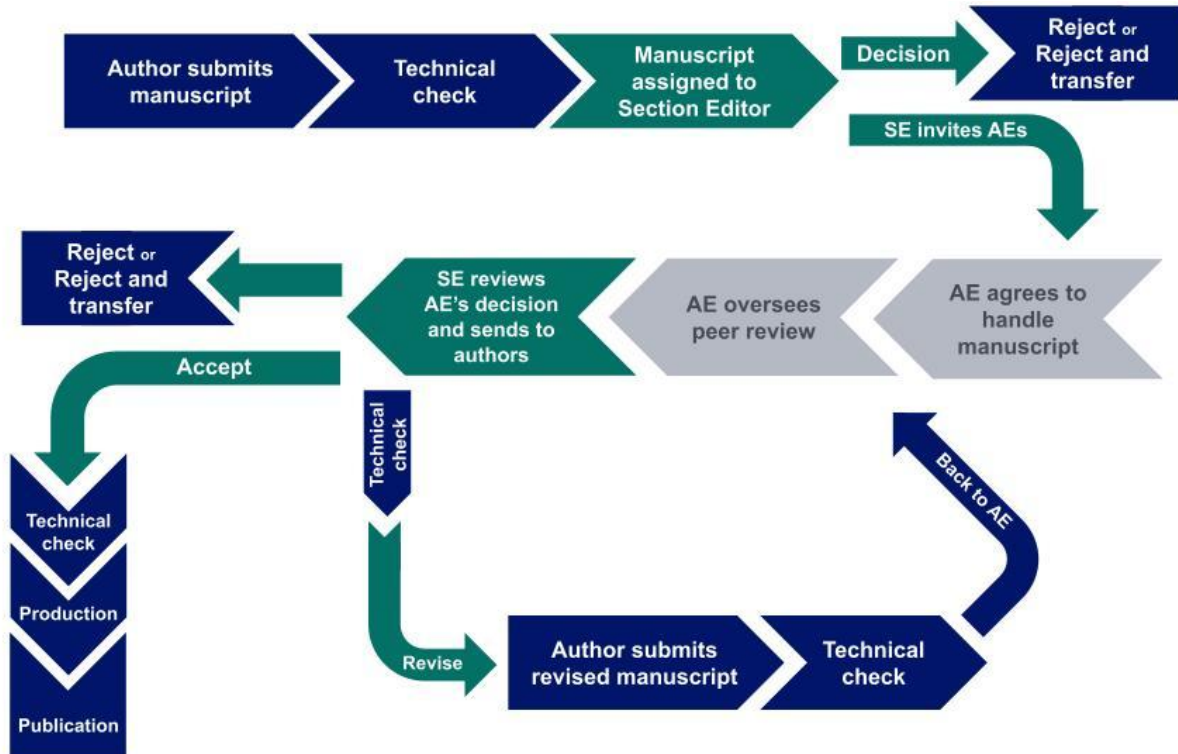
Author submits manuscript

Technical check

Manuscript assigned to Section Editor

Decision

Reject or Reject and transfer

SE invites AEs

AE agrees to handle manuscript

AE oversees peer review

SE reviews AE's decision and sends to authors

Reject or Reject and transfer

Accept

Technical check

Production

Publication

Technical check

Revise

Author submits revised manuscript

Technical check

Back to AE